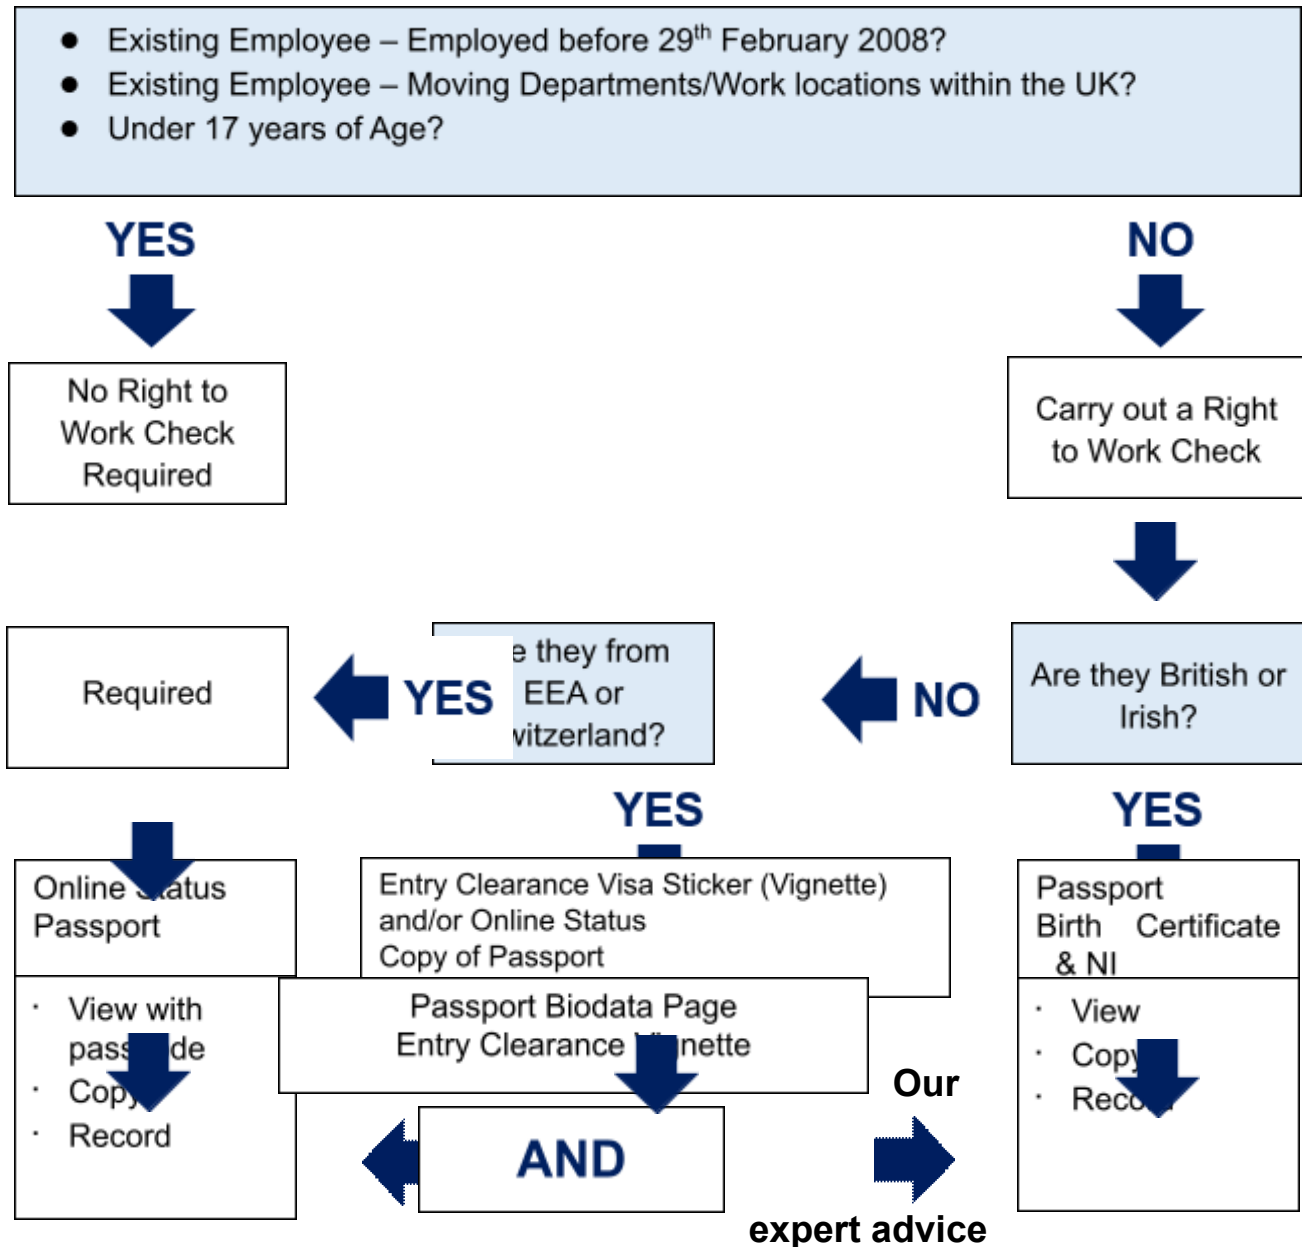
- Existing Employee – Employed before 29$^{th}$ February 2008?
- Existing Employee – Moving Departments/Work locations within the UK?
- Under 17 years of Age?

YES

No Right to Work Check Required

NO

Carry out a Right to Work Check

Required

YES

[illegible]e they from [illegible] EEA or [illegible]witzerland?

NO

Are they British or Irish?

YES

YES

Online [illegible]atus
Passport

- View with pass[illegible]de
- Copy
- Record

Entry Clearance Visa Sticker (Vignette) and/or Online Status
Copy of Passport

Passport Biodata Page
Entry Clearance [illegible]nette

AND

Our

expert advice

Passport
Birth Certificate & NI

- View
- Copy
- Rec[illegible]